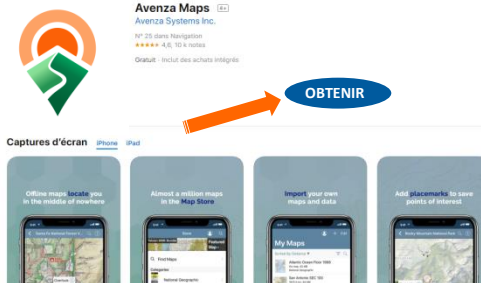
Avenza Maps 4+
Avenza Systems Inc.
Nº 25 dans Navigation
★★★★★ 4,6, 10 k notes
Gratuit · Inclut des achats intégrés

OBTENIR

Captures d'écran iPhone iPad

Offline maps locate you in the middle of nowhere

Almost a million maps in the Map Store

Import your own maps and data

My Maps

Add placemarks to save points of interest

Find Maps
Categories
National Geographic